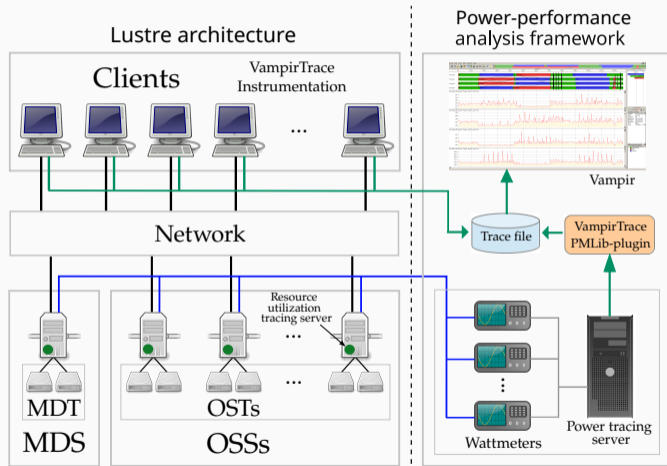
Lustre architecture

Power-performance analysis framework

Clients

VampirTrace Instrumentation

...

Vampir

Network

Trace file

VampirTrace PMLib-plugin

Resource utilization tracing server

...

...

MDT

OSTs

MDS

OSSs

Wattmeters

Power tracing server